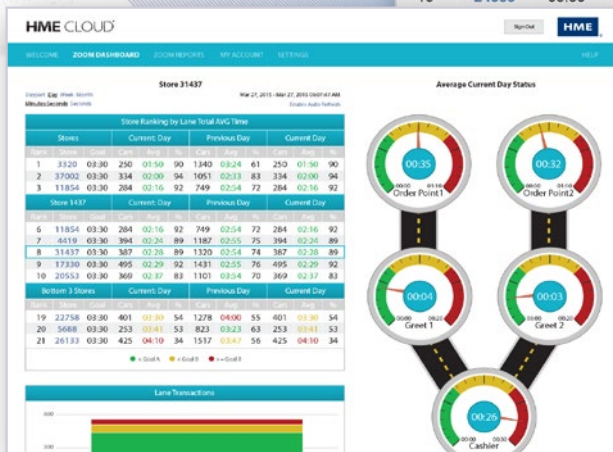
HME CLOUD

Sign Out

HME

WELCOME ZOOM DASHBOARD ZOOM REPORTS MY ACCOUNT SETTINGS HELP

Store 31437

Daypart Day Week Month
Minutes:Seconds Seconds

Mar 27, 2015 - Mar 27, 2015 09:07:47 AM
Enable Auto Refresh

Store Ranking by Lane Total AVG Time

| Stores | | | Current Day | | | Previous Day | | | Current Day | | |
|---|---|---|---|---|---|---|---|---|---|---|---|
| Rank | Store | Goal | Cars | Avg | % | Cars | Avg | % | Cars | Avg | % |
| 1 | 3320 | 03:30 | 250 | 01:50 | 90 | 1340 | 03:24 | 61 | 250 | 01:50 | 90 |
| 2 | 37002 | 03:30 | 334 | 02:00 | 94 | 1051 | 02:33 | 83 | 334 | 02:00 | 94 |
| 3 | 11854 | 03:30 | 284 | 02:16 | 92 | 749 | 02:54 | 72 | 284 | 02:16 | 92 |

| Store 1437 | | | Current Day | | | Previous Day | | | Current Day | | |
|---|---|---|---|---|---|---|---|---|---|---|---|
| Rank | Store | Goal | Cars | Avg | % | Cars | Avg | % | Cars | Avg | % |
| 6 | 11854 | 03:30 | 284 | 02:16 | 92 | 749 | 02:54 | 72 | 284 | 02:16 | 92 |
| 7 | 4419 | 03:30 | 394 | 02:24 | 89 | 1187 | 02:55 | 75 | 394 | 02:24 | 89 |
| 8 | 31437 | 03:30 | 387 | 02:28 | 89 | 1320 | 02:54 | 74 | 387 | 02:28 | 89 |
| 9 | 17330 | 03:30 | 495 | 02:29 | 92 | 1431 | 02:55 | 76 | 495 | 02:29 | 92 |
| 10 | 20553 | 03:30 | 369 | 02:37 | 83 | 1101 | 03:54 | 70 | 369 | 02:37 | 83 |

| Bottom 3 Stores | | | Current Day | | | Previous Day | | | Current Day | | |
|---|---|---|---|---|---|---|---|---|---|---|---|
| Rank | Store | Goal | Cars | Avg | % | Cars | Avg | % | Cars | Avg | % |
| 19 | 22758 | 03:30 | 401 | 03:30 | 54 | 1278 | 04:00 | 55 | 401 | 03:30 | 54 |
| 20 | 5688 | 03:30 | 253 | 03:41 | 53 | 823 | 03:23 | 63 | 253 | 03:41 | 53 |
| 21 | 26133 | 03:30 | 425 | 04:10 | 34 | 1517 | 03:47 | 56 | 425 | 04:10 | 34 |

< Goal A   < Goal B   > Goal B

Lane Transactions

Average Current Day Status

00:35
Order Point1

00:32
Order Point2

00:04
Greet 1

00:03
Greet 2

00:26
Cashier